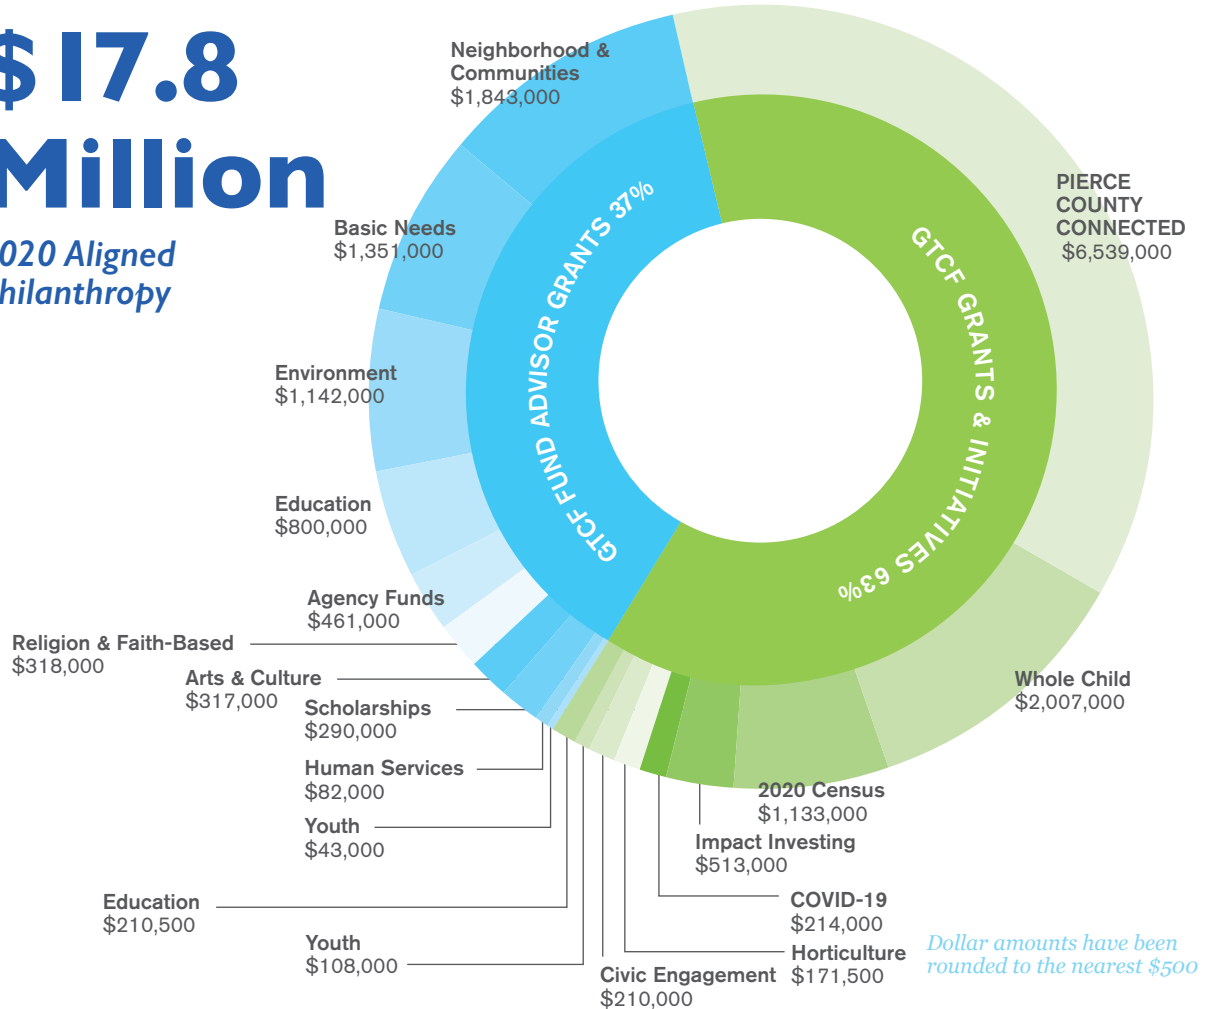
$17.8 Million

020 Aligned hilanthropy

Neighborhood & Communities
$1,843,000

Basic Needs
$1,351,000

Environment
$1,142,000

Education
$800,000

Agency Funds
$461,000

Religion & Faith-Based
$318,000

Arts & Culture
$317,000

Scholarships
$290,000

Human Services
$82,000

Youth
$43,000

Education
$210,500

Youth
$108,000

Civic Engagement
$210,000

GTCF FUND ADVISOR GRANTS 37%

GTCF GRANTS & INITIATIVES 63%

PIERCE COUNTY CONNECTED
$6,539,000

Whole Child
$2,007,000

2020 Census
$1,133,000

Impact Investing
$513,000

COVID-19
$214,000

Horticulture
$171,500

Dollar amounts have been rounded to the nearest $500